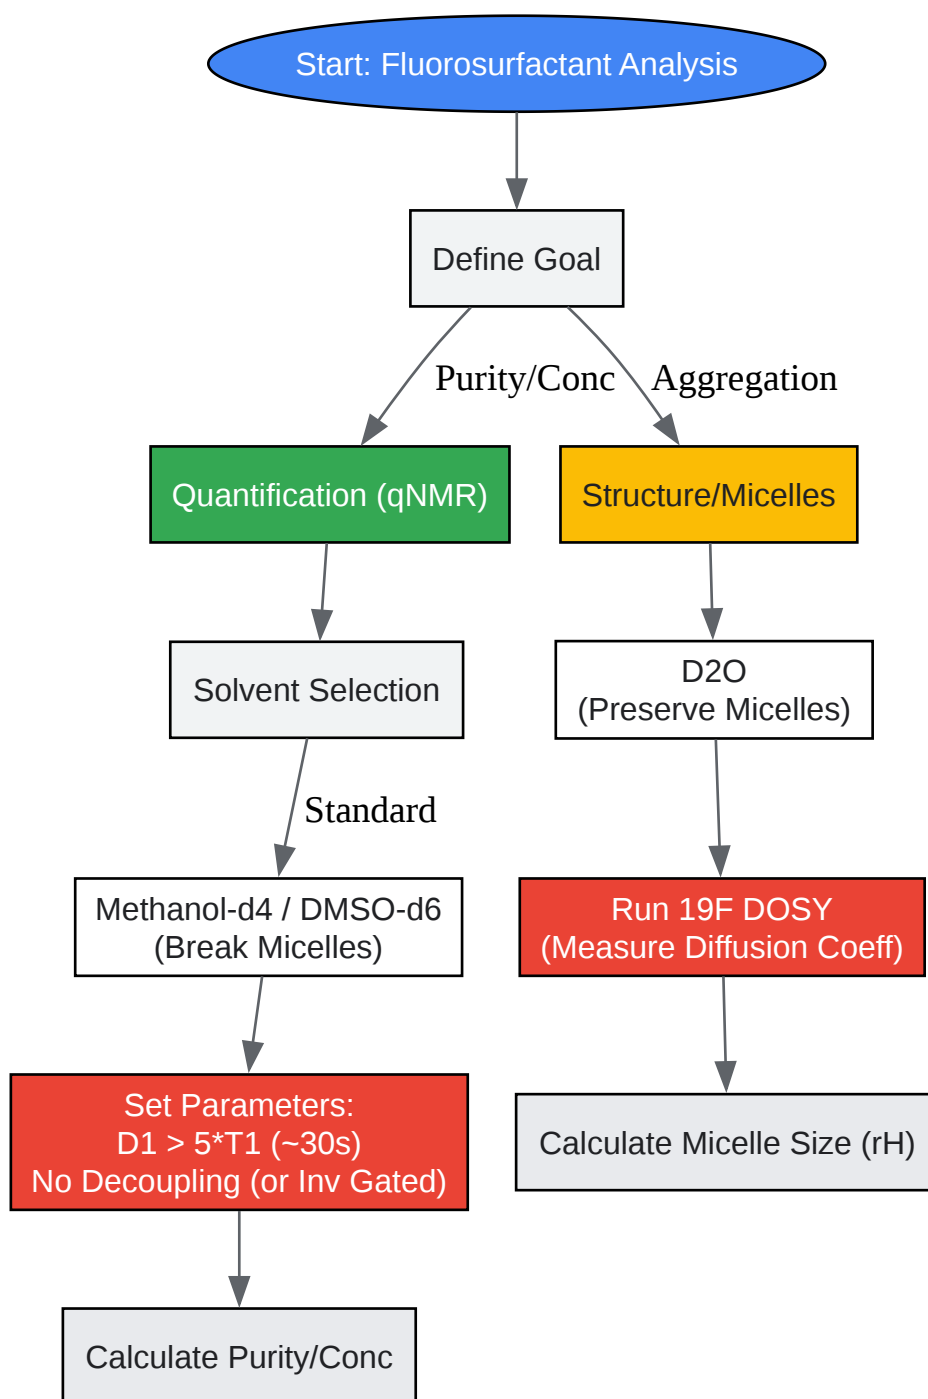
Start: Fluorosurfactant Analysis

Define Goal

Purity/Conc

Aggregation

Quantification (qNMR)

Structure/Micelles

Solvent Selection

D2O
(Preserve Micelles)

Standard

Methanol-d4 / DMSO-d6
(Break Micelles)

Run 19F DOSY
(Measure Diffusion Coeff)

Set Parameters:
D1 > 5*T1 (~30s)
No Decoupling (or Inv Gated)

Calculate Micelle Size (rH)

Calculate Purity/Conc